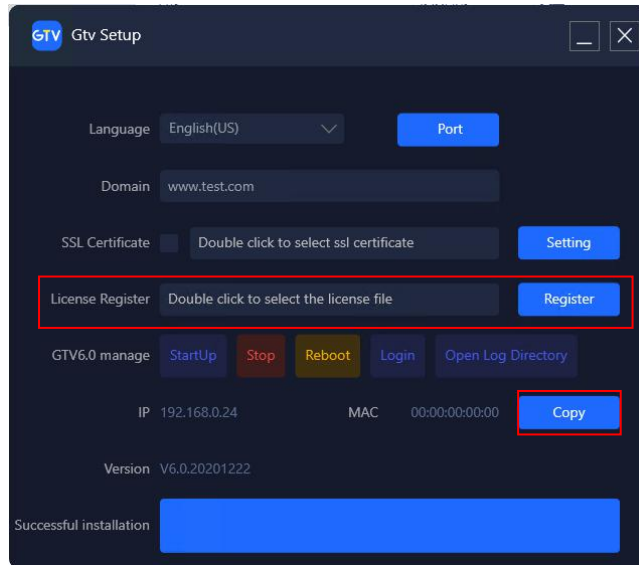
GTV Gtv Setup

Language English(US) Port

Domain www.test.com

SSL Certificate Double click to select ssl certificate Setting

License Register Double click to select the license file Register

GTV6.0 manage StartUp Stop Reboot Login Open Log Directory

IP 192.168.0.24 MAC 00:00:00:00:00 Copy

Version V6.0.20201222

Successful installation